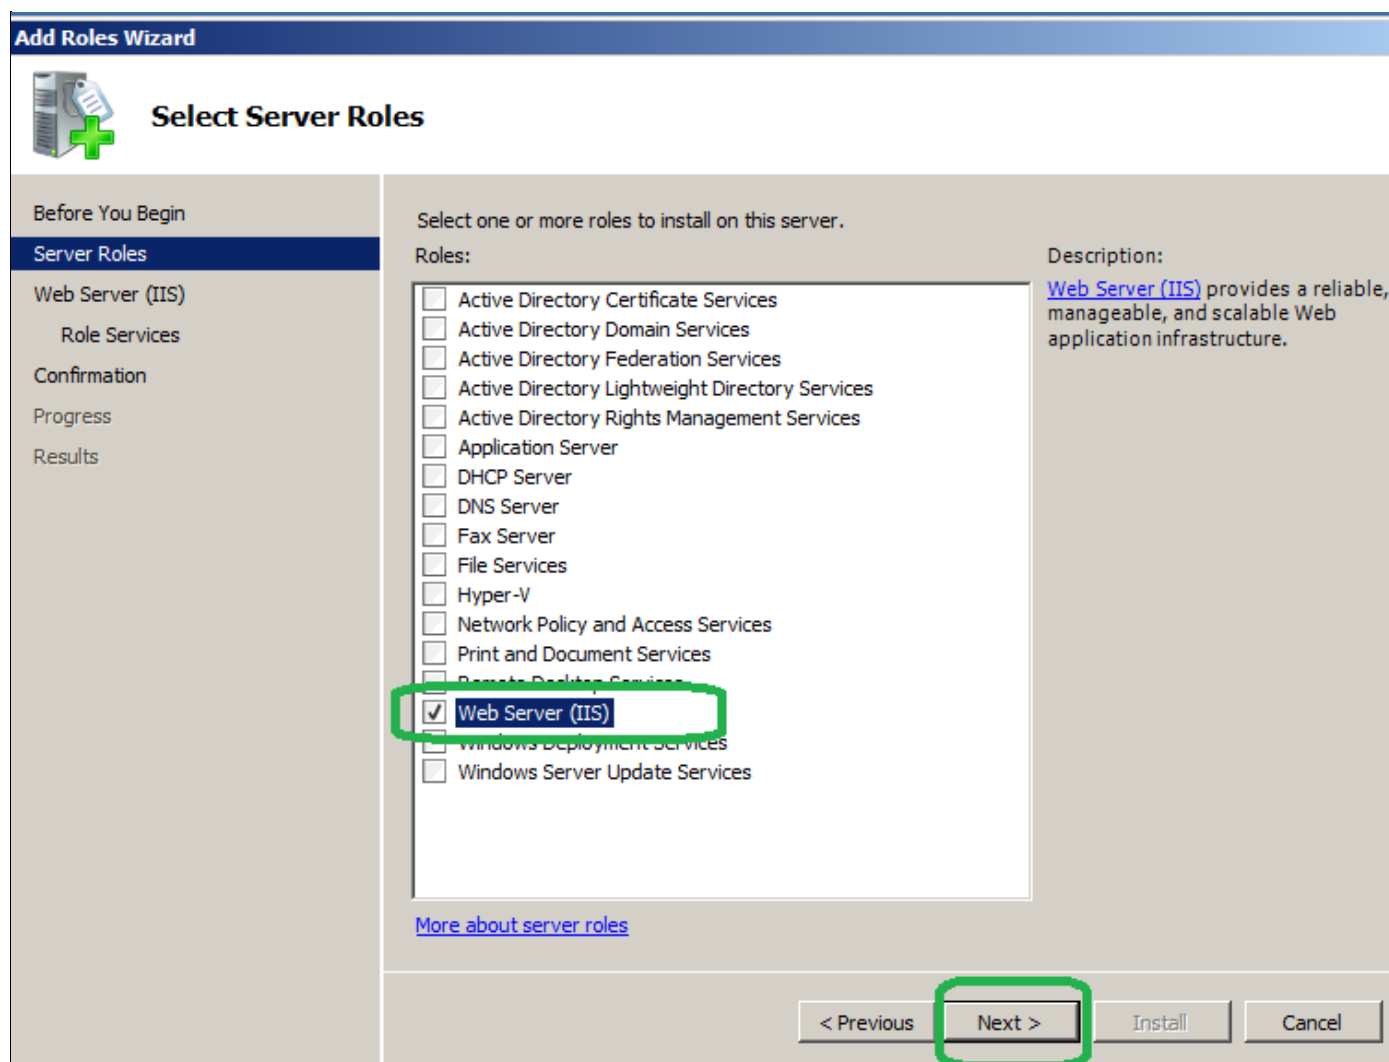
Add Roles Wizard

Select Server Roles

Before You Begin
Server Roles
Web Server (IIS)
Role Services
Confirmation
Progress
Results

Select one or more roles to install on this server.

Roles:

Active Directory Certificate Services
Active Directory Domain Services
Active Directory Federation Services
Active Directory Lightweight Directory Services
Active Directory Rights Management Services
Application Server
DHCP Server
DNS Server
Fax Server
File Services
Hyper-V
Network Policy and Access Services
Print and Document Services
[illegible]
Web Server (IIS)
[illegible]
Windows Server Update Services

Description:

Web Server (IIS) provides a reliable, manageable, and scalable Web application infrastructure.

More about server roles

< Previous
Next >
Install
Cancel